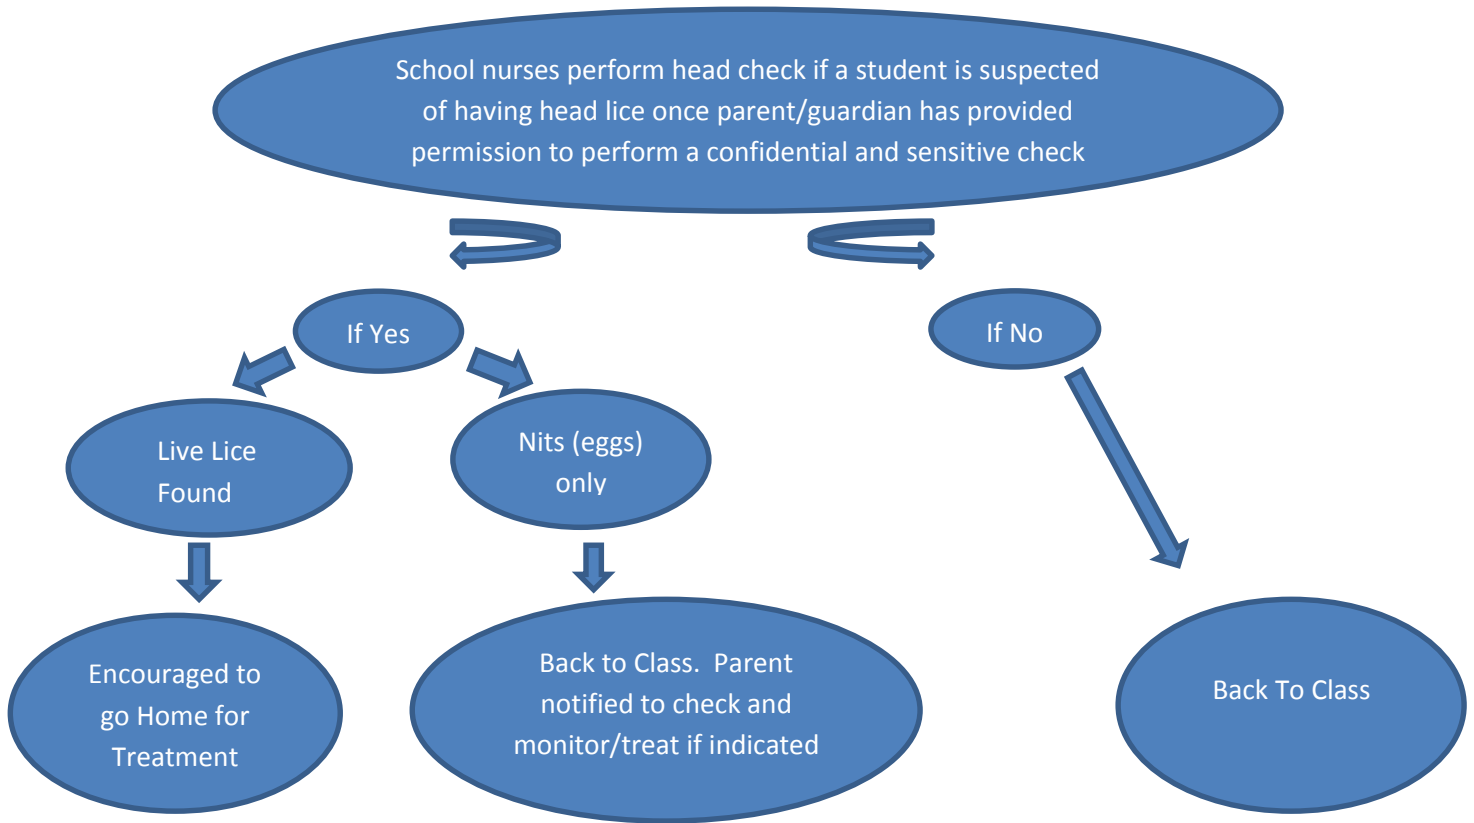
School nurses perform head check if a student is suspected of having head lice once parent/guardian has provided permission to perform a confidential and sensitive check

If Yes

If No

Live Lice Found

Nits (eggs) only

Encouraged to go Home for Treatment

Back to Class. Parent notified to check and monitor/treat if indicated

Back To Class